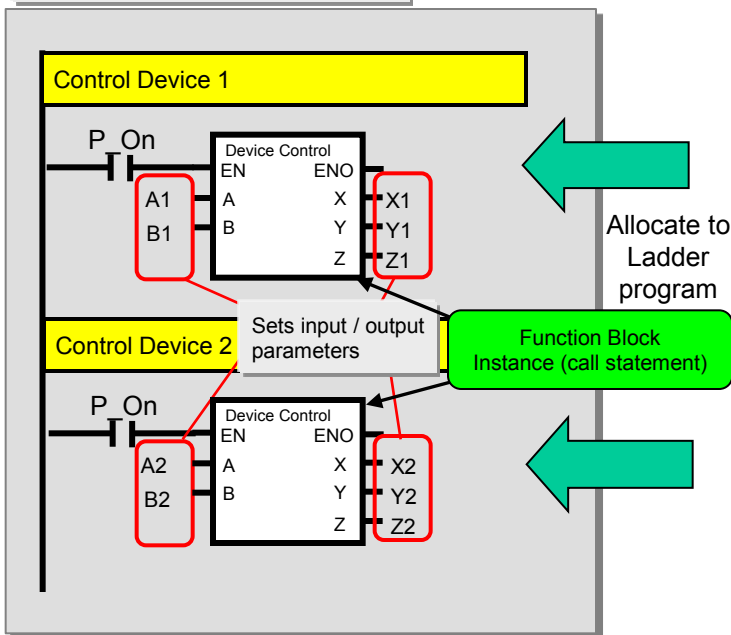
Control Device 1

P_On

Device Control
EN
ENO
A1
A
X
X1
B1
B
Y
Y1
Z
Z1

Allocate to Ladder program

Sets input / output parameters

Function Block Instance (call statement)

Control Device 2

P_On

Device Control
EN
ENO
A2
A
X
X2
B2
B
Y
Y2
Z
Z2